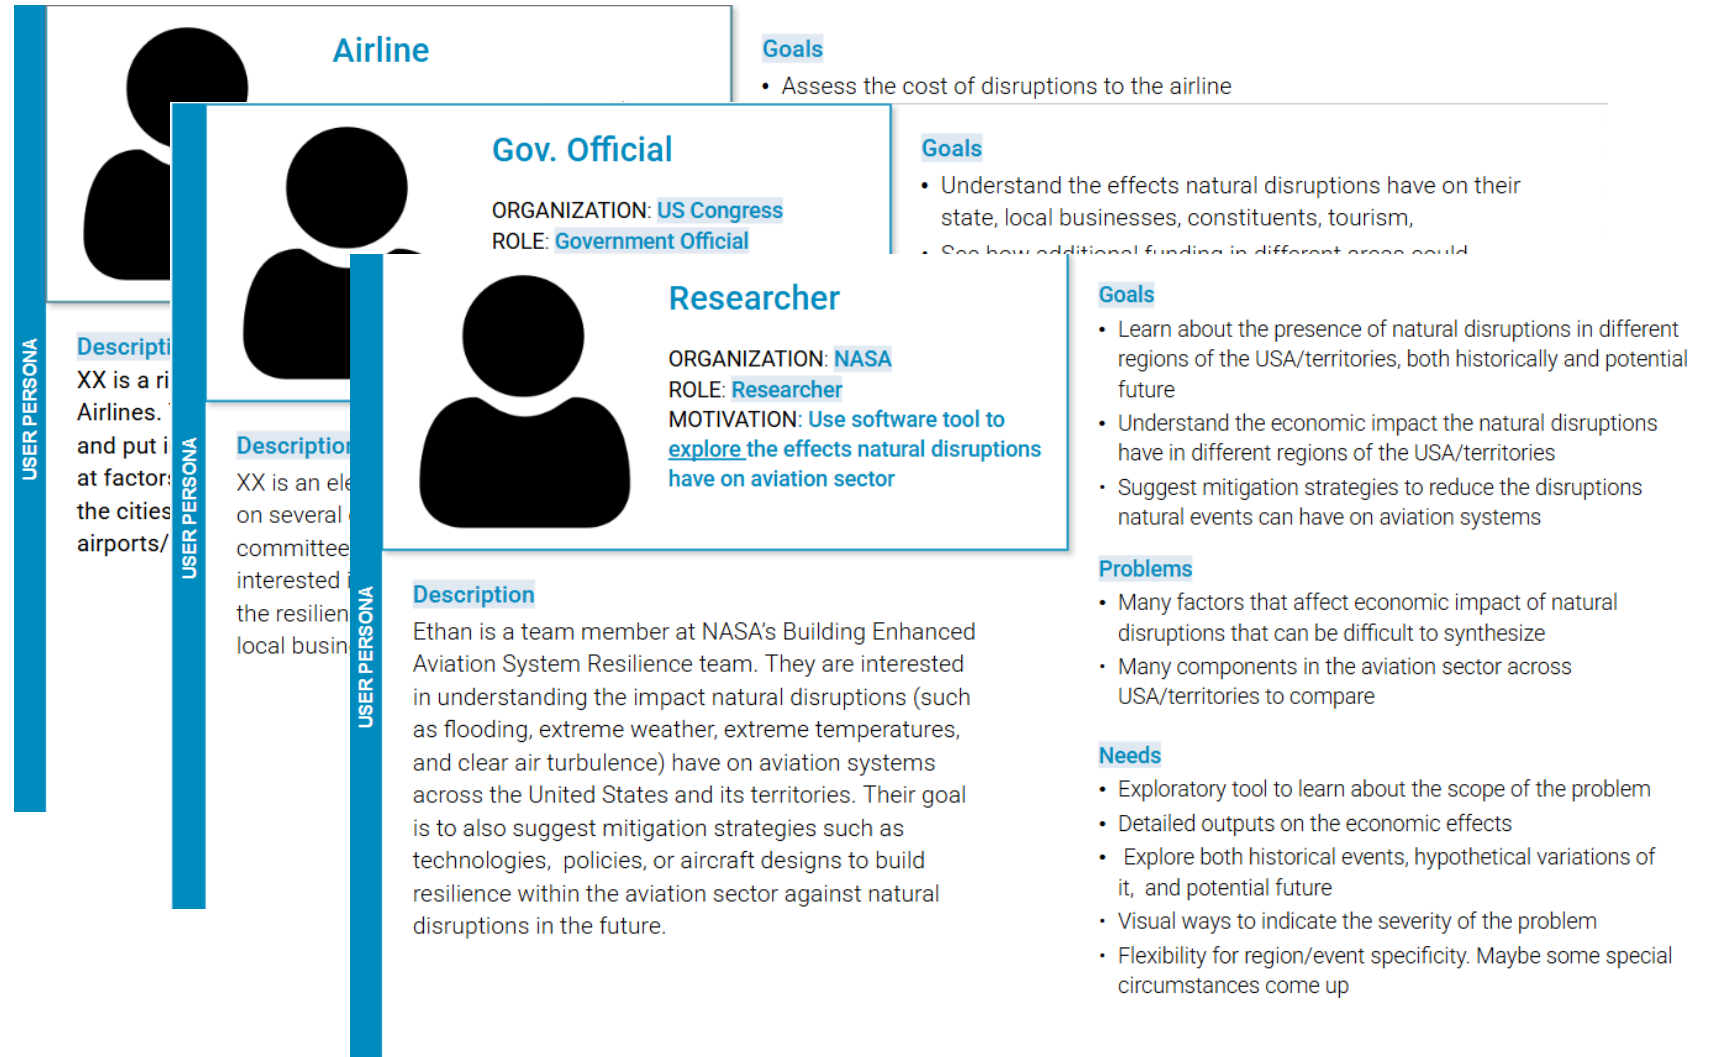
USER PERSONA

Airline

Goals
• Assess the cost of disruptions to the airline

Descripti
XX is a ri
Airlines.
and put i
at factor
the cities
airports/

USER PERSONA

Gov. Official

ORGANIZATION: US Congress
ROLE: Government Official

Goals
• Understand the effects natural disruptions have on their state, local businesses, constituents, tourism,
• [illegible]

Description
XX is an ele
on several
committee
interested i
the resilien
local busin

USER PERSONA

Researcher

ORGANIZATION: NASA
ROLE: Researcher
MOTIVATION: Use software tool to explore the effects natural disruptions have on aviation sector

Description
Ethan is a team member at NASA's Building Enhanced Aviation System Resilience team. They are interested in understanding the impact natural disruptions (such as flooding, extreme weather, extreme temperatures, and clear air turbulence) have on aviation systems across the United States and its territories. Their goal is to also suggest mitigation strategies such as technologies, policies, or aircraft designs to build resilience within the aviation sector against natural disruptions in the future.

Goals
• Learn about the presence of natural disruptions in different regions of the USA/territories, both historically and potential future
• Understand the economic impact the natural disruptions have in different regions of the USA/territories
• Suggest mitigation strategies to reduce the disruptions natural events can have on aviation systems

Problems
• Many factors that affect economic impact of natural disruptions that can be difficult to synthesize
• Many components in the aviation sector across USA/territories to compare

Needs
• Exploratory tool to learn about the scope of the problem
• Detailed outputs on the economic effects
• Explore both historical events, hypothetical variations of it, and potential future
• Visual ways to indicate the severity of the problem
• Flexibility for region/event specificity. Maybe some special circumstances come up